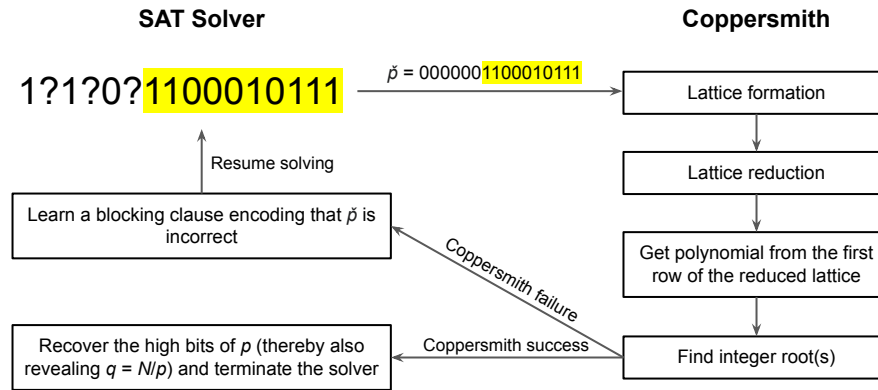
SAT Solver

Coppersmith

1?1?0?1100010111

$\check{p}$ = 0000001100010111

Lattice formation

Lattice reduction

Get polynomial from the first row of the reduced lattice

Find integer root(s)

Resume solving

Learn a blocking clause encoding that $\check{p}$ is incorrect

Coppersmith failure

Coppersmith success

Recover the high bits of $p$ (thereby also revealing $q = N/p$) and terminate the solver